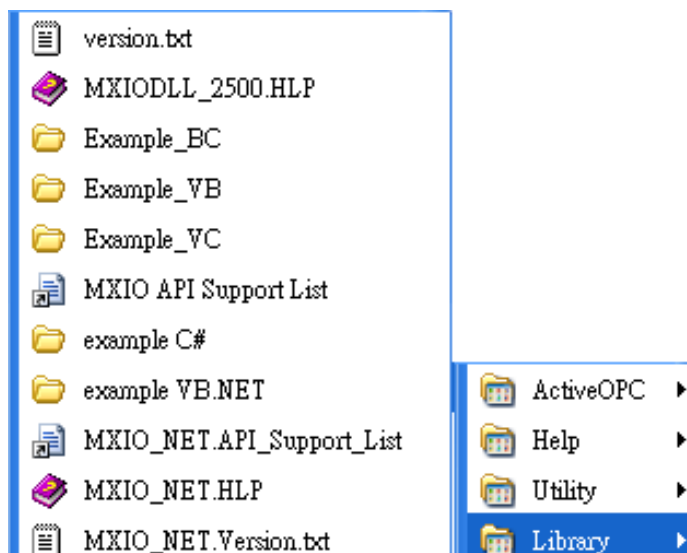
version.txt
MXIODLL_2500.HLP
Example_BC
Example_VB
Example_VC
MXIO API Support List
example C#
example VB.NET
MXIO_NET.API_Support_List
MXIO_NET.HLP
MXIO_NET.Version.txt

ActiveOPC
Help
Utility
Library